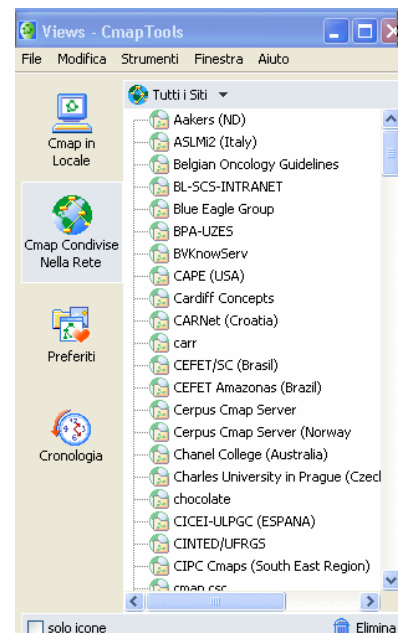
Views - CmapTools

File Modifica Strumenti Finestra Aiuto

Cmap in Locale

Cmap Condivise Nella Rete

Preferiti

Cronologia

Tutti i Siti

Aakers (ND)
ASLMi2 (Italy)
Belgian Oncology Guidelines
BL-SCS-INTRANET
Blue Eagle Group
BPA-UZES
BVKnowServ
CAPE (USA)
Cardiff Concepts
CARNet (Croatia)
carr
CEFET/SC (Brasil)
CEFET Amazonas (Brazil)
Cerpus Cmap Server
Cerpus Cmap Server (Norway
Chanel College (Australia)
Charles University in Prague (Czecl
chocolate
CICEI-ULPGC (ESPANA)
CINTED/UFRGS
CIPC Cmaps (South East Region)
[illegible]

solo icone

Elimina